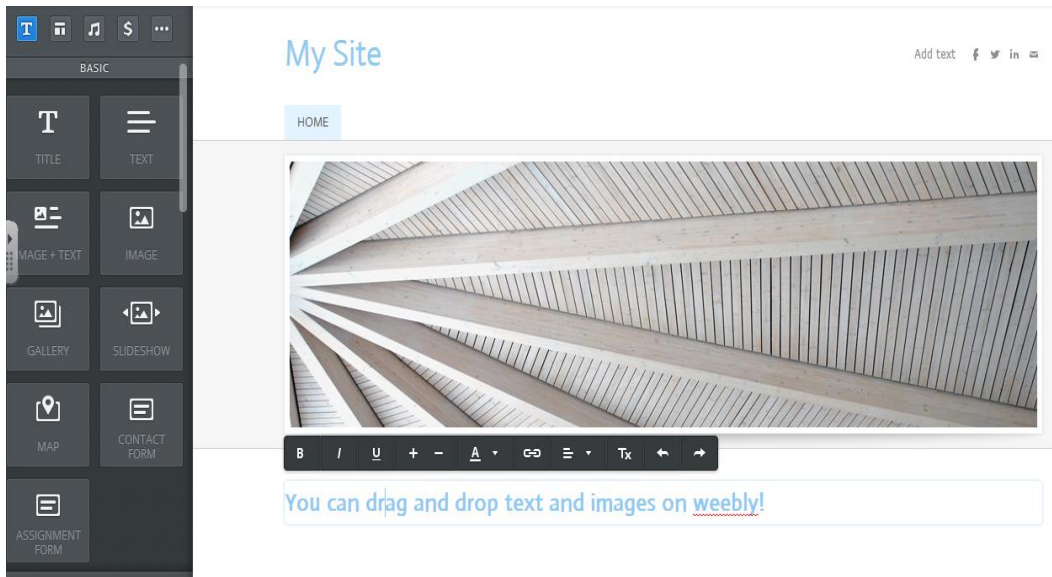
T $ ···

BASIC

T
TITLE

TEXT

IMAGE + TEXT

IMAGE

GALLERY

SLIDESHOW

MAP

CONTACT FORM

ASSIGNMENT FORM

My Site

Add text f in

HOME

B I U + − A Tx

You can drag and drop text and images on weebly!